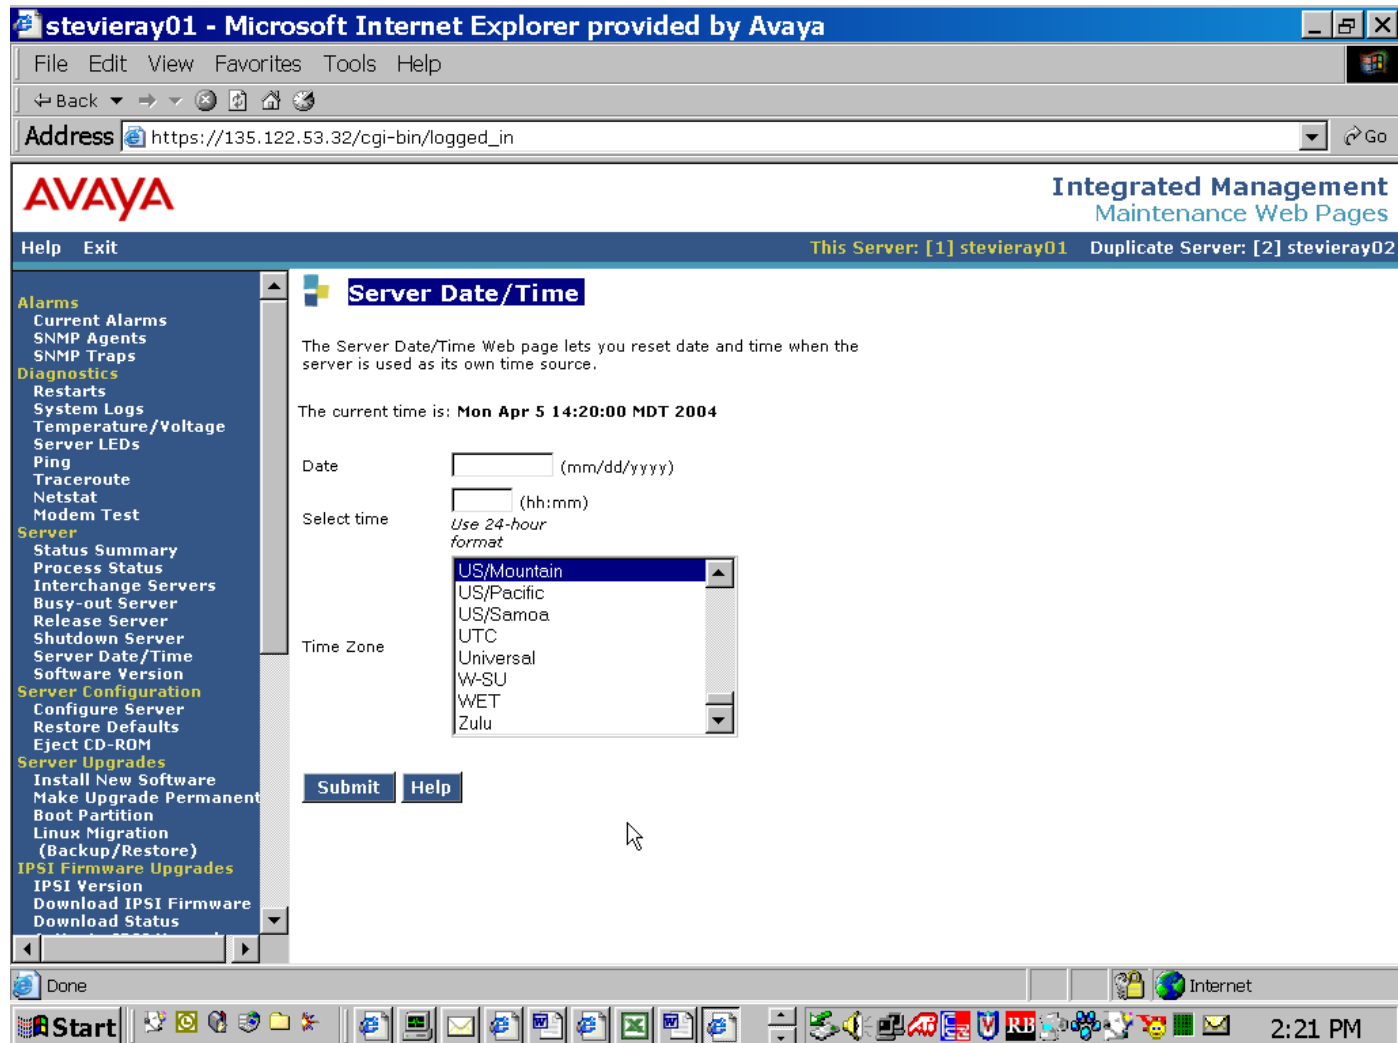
stevieray01 - Microsoft Internet Explorer provided by Avaya

File Edit View Favorites Tools Help

Back

Address https://135.122.53.32/cgi-bin/logged_in Go

AVAYA

Integrated Management
Maintenance Web Pages

Help Exit

This Server: [1] stevieray01 Duplicate Server: [2] stevieray02

Alarms
Current Alarms
SNMP Agents
SNMP Traps
Diagnostics
Restarts
System Logs
Temperature/Voltage
Server LEDs
Ping
Traceroute
Netstat
Modem Test
Server
Status Summary
Process Status
Interchange Servers
Busy-out Server
Release Server
Shutdown Server
Server Date/Time
Software Version
Server Configuration
Configure Server
Restore Defaults
Eject CD-ROM
Server Upgrades
Install New Software
Make Upgrade Permanent
Boot Partition
Linux Migration (Backup/Restore)
IPSI Firmware Upgrades
IPSI Version
Download IPSI Firmware
Download Status
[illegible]

Server Date/Time

The Server Date/Time Web page lets you reset date and time when the server is used as its own time source.

The current time is: Mon Apr 5 14:20:00 MDT 2004

Date (mm/dd/yyyy)

Select time (hh:mm)
Use 24-hour format

Time Zone
US/Mountain
US/Pacific
US/Samoa
UTC
Universal
W-SU
WET
Zulu

Submit Help

Done

Internet

Start

2:21 PM